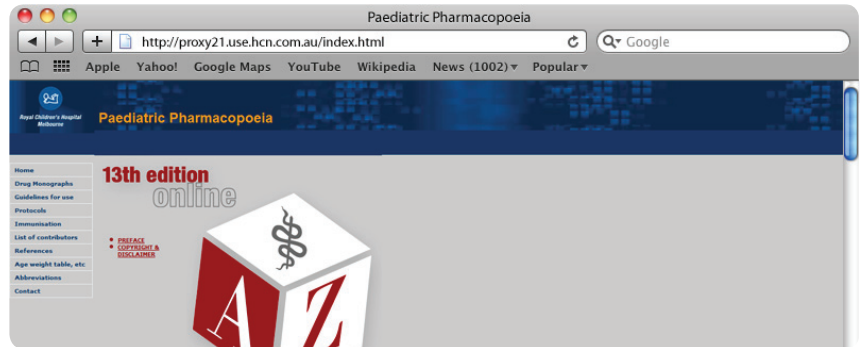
Paediatric Pharmacopoeia

http://proxy21.use.hcn.com.au/index.html

Google

Apple Yahoo! Google Maps YouTube Wikipedia News (1002) Popular

Royal Children's Hospital Melbourne

Paediatric Pharmacopoeia

Home
Drug Monographs
Guidelines for use
Protocols
Immunisation
List of contributors
References
Age weight table, etc
Abbreviations
Contact

13th edition
online

PREFACE
COPYRIGHT & DISCLAIMER

A Z